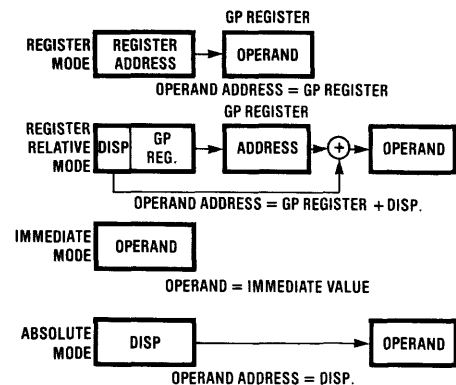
GP REGISTER

REGISTER MODE

REGISTER ADDRESS

OPERAND

OPERAND ADDRESS = GP REGISTER

GP REGISTER

REGISTER RELATIVE MODE

DISP

GP REG.

ADDRESS

+

OPERAND

OPERAND ADDRESS = GP REGISTER + DISP.

IMMEDIATE MODE

OPERAND

OPERAND = IMMEDIATE VALUE

ABSOLUTE MODE

DISP

OPERAND

OPERAND ADDRESS = DISP.